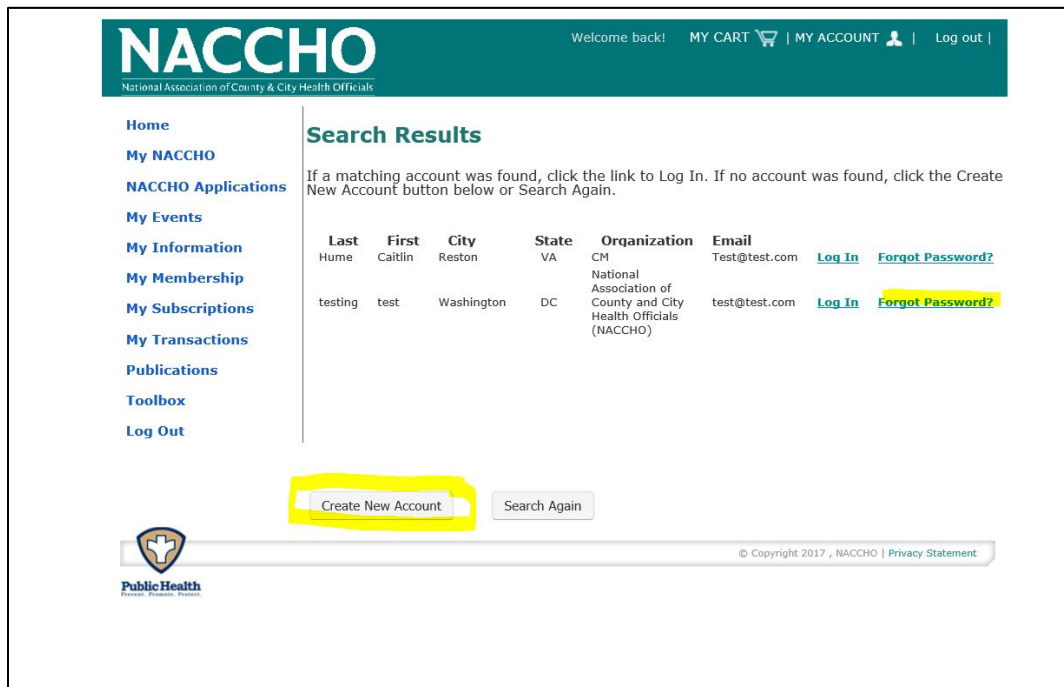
NACCHO
National Association of County & City Health Officials

Welcome back! MY CART | MY ACCOUNT | Log out |

Home
My NACCHO
NACCHO Applications
My Events
My Information
My Membership
My Subscriptions
My Transactions
Publications
Toolbox
Log Out

Search Results

If a matching account was found, click the link to Log In. If no account was found, click the Create New Account button below or Search Again.

| Last | First | City | State | Organization | Email | | |
|---|---|---|---|---|---|---|---|
| Hume | Caitlin | Reston | VA | CM | Test@test.com | Log In | Forgot Password? |
| testing | test | Washington | DC | National Association of County and City Health Officials (NACCHO) | test@test.com | Log In | Forgot Password? |

Create New Account Search Again

Public Health
Prevent. Promote. Protect.

© Copyright 2017 , NACCHO | Privacy Statement